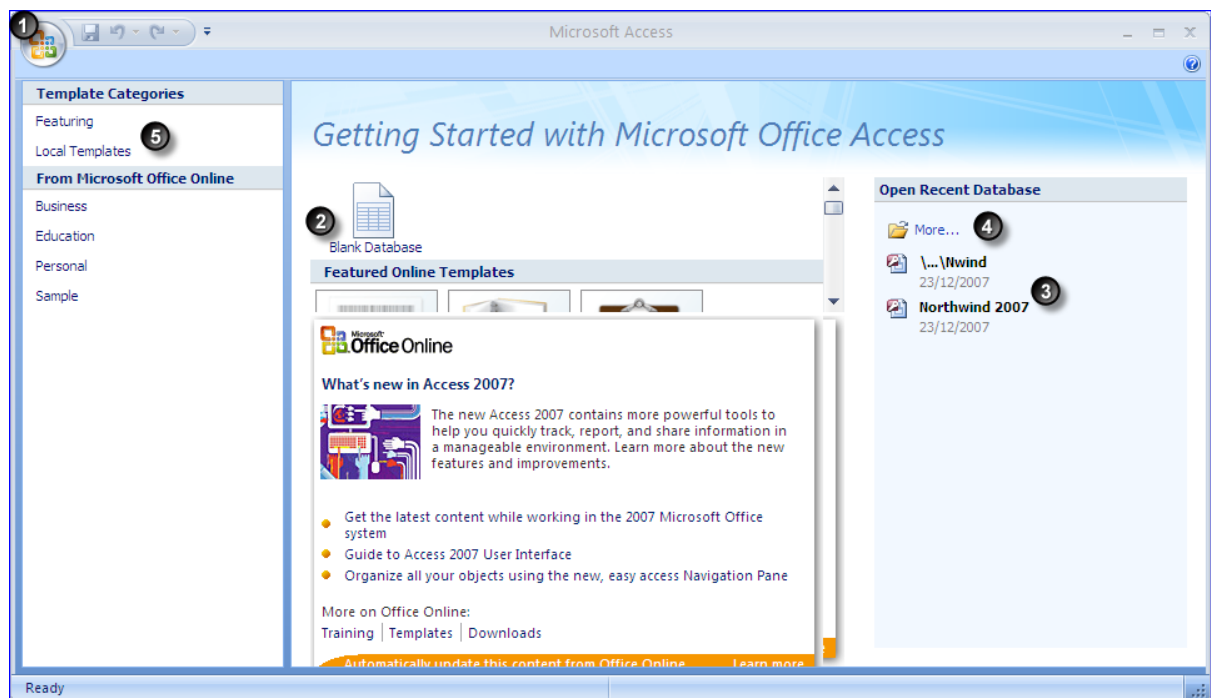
1

Microsoft Access

Template Categories

Featuring

Local Templates 5

From Microsoft Office Online

Business

Education

Personal

Sample

Getting Started with Microsoft Office Access

2

Blank Database

Featured Online Templates

Microsoft Office Online

What's new in Access 2007?

The new Access 2007 contains more powerful tools to help you quickly track, report, and share information in a manageable environment. Learn more about the new features and improvements.

- Get the latest content while working in the 2007 Microsoft Office system
- Guide to Access 2007 User Interface
- Organize all your objects using the new, easy access Navigation Pane

More on Office Online:

Training | Templates | Downloads

Automatically update this content from Office Online Learn more

Open Recent Database

More... 4

\...\Nwind

23/12/2007

Northwind 2007 3

23/12/2007

Ready